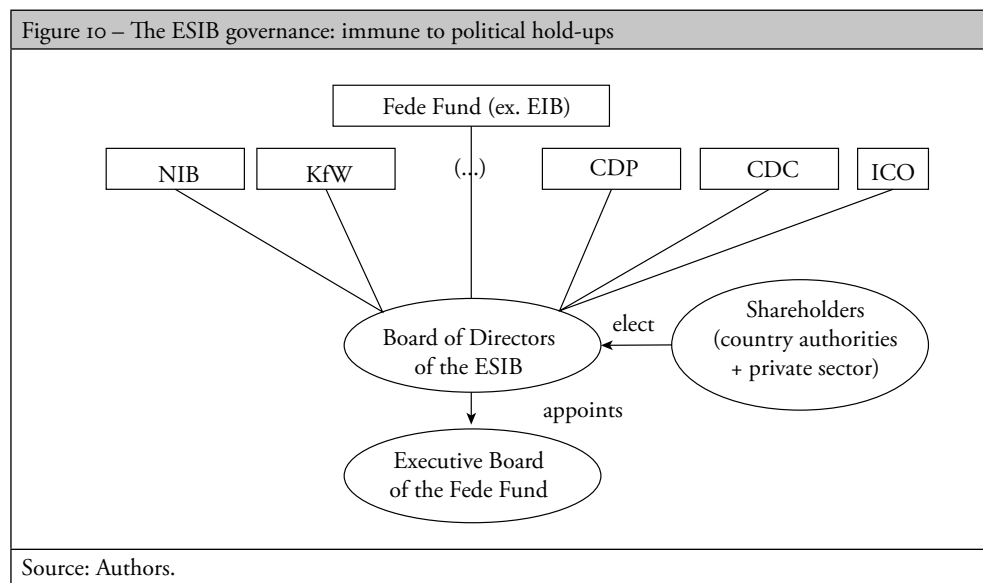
Figure 10 – The ESIB governance: immune to political hold-ups

Fede Fund (ex. EIB)

NIB

KfW

(...)

CDP

CDC

ICO

Board of Directors of the ESIB

elect

Shareholders (country authorities + private sector)

appoints

Executive Board of the Fede Fund

Source: Authors.